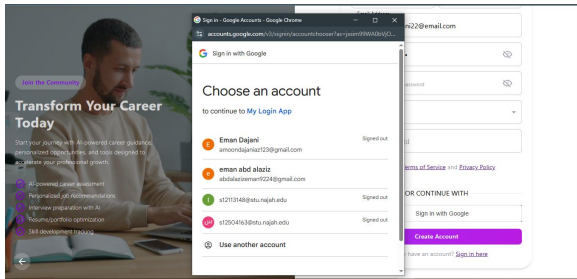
Join the Community

Transform Your Career Today

Start your journey with AI-powered career guidance, personalized opportunities, and tools designed to accelerate your professional growth.

AI-powered career assessment
Personalized job recommendations
Interview preparation with AI
Resume/portfolio optimization
Skill development tracking

Sign in - Google Accounts - Google Chrome
accounts.google.com/v3/signin/accountchooser?as=ysxm9NWA0bWjO...

Sign in with Google

Choose an account
to continue to My Login App

E Eman Dajani amoondajaniaz123@gmail.com Signed out
e eman abd alaziz abdalazizeman9224@gmail.com
s12113148@stu.najah.edu Signed out
s12504163@stu.najah.edu Signed out
Use another account

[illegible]22@email.com
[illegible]assword
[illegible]d
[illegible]erms of Service and Privacy Policy
OR CONTINUE WITH
Sign in with Google
Create Account
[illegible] have an account? Sign in here